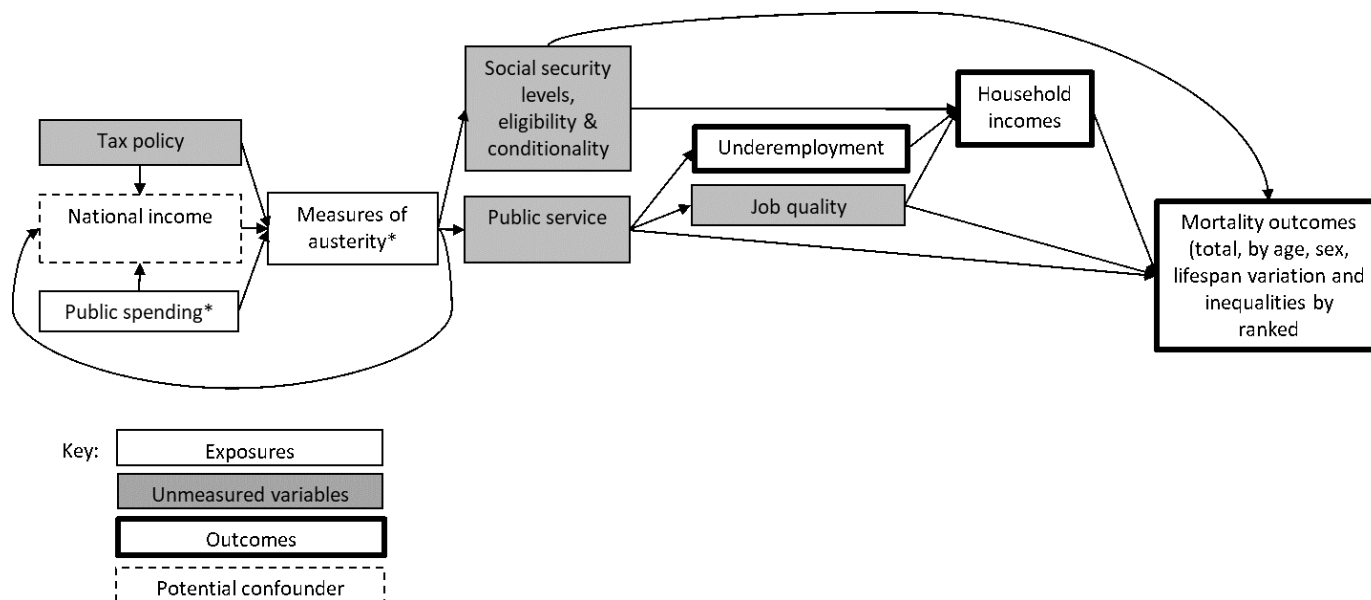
Tax policy

National income

Public spending*

Measures of austerity*

Social security levels, eligibility & conditionality

Public service

Underemployment

Job quality

Household incomes

Mortality outcomes (total, by age, sex, lifespan variation and inequalities by ranked

Key:

Exposures

Unmeasured variables

Outcomes

Potential confounder